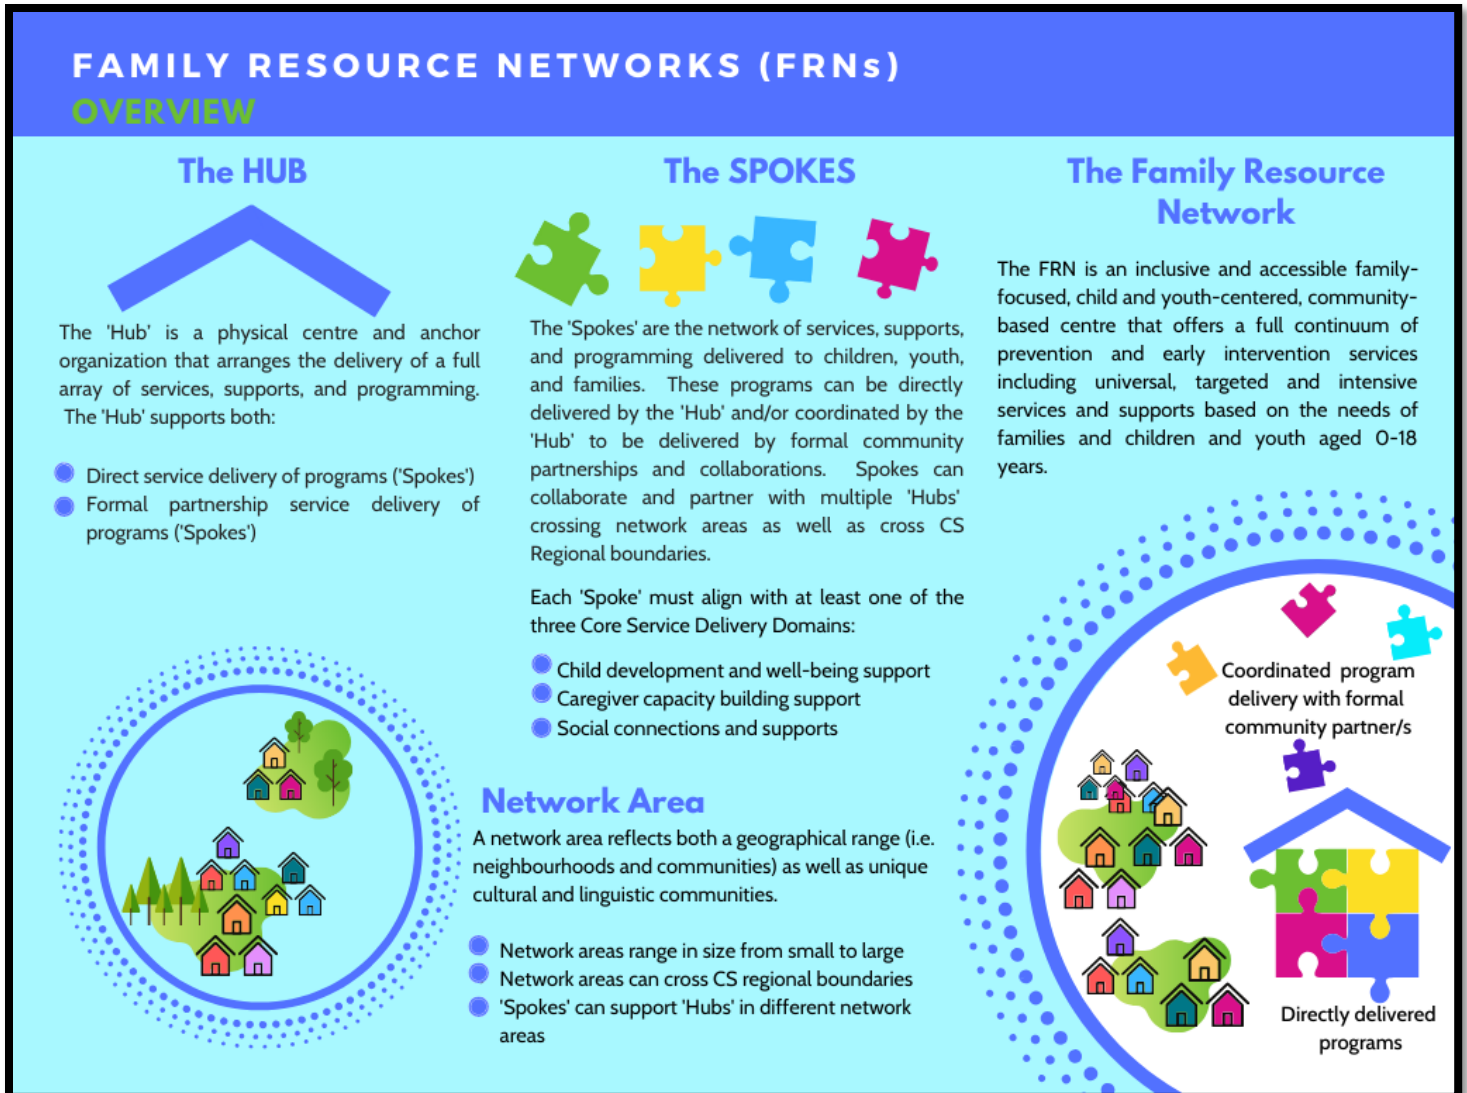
FAMILY RESOURCE NETWORKS (FRNs)
OVERVIEW

The HUB

The 'Hub' is a physical centre and anchor organization that arranges the delivery of a full array of services, supports, and programming. The 'Hub' supports both:

- Direct service delivery of programs ('Spokes')
- Formal partnership service delivery of programs ('Spokes')

The SPOKES

The 'Spokes' are the network of services, supports, and programming delivered to children, youth, and families. These programs can be directly delivered by the 'Hub' and/or coordinated by the 'Hub' to be delivered by formal community partnerships and collaborations. Spokes can collaborate and partner with multiple 'Hubs' crossing network areas as well as cross CS Regional boundaries.

Each 'Spoke' must align with at least one of the three Core Service Delivery Domains:

- Child development and well-being support
- Caregiver capacity building support
- Social connections and supports

The Family Resource Network

The FRN is an inclusive and accessible family-focused, child and youth-centered, community-based centre that offers a full continuum of prevention and early intervention services including universal, targeted and intensive services and supports based on the needs of families and children and youth aged 0-18 years.

Network Area

A network area reflects both a geographical range (i.e. neighbourhoods and communities) as well as unique cultural and linguistic communities.

- Network areas range in size from small to large
- Network areas can cross CS regional boundaries
- 'Spokes' can support 'Hubs' in different network areas

Coordinated program delivery with formal community partner/s

Directly delivered programs